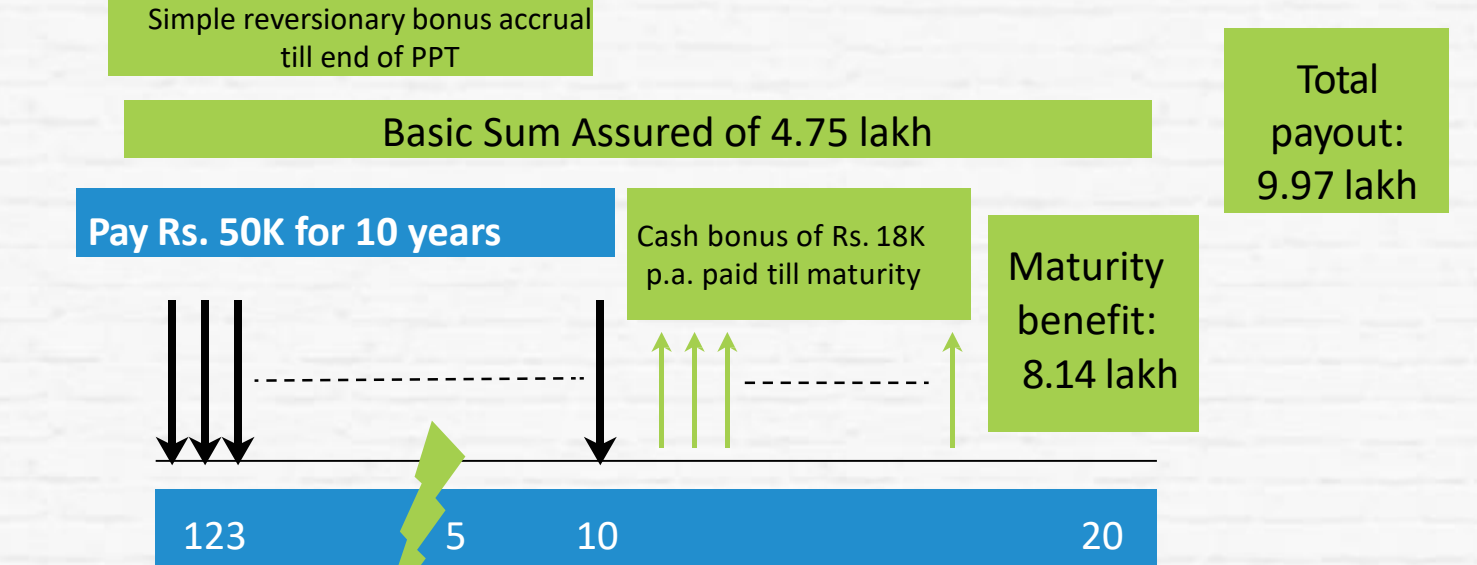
Simple reversionary bonus accrual till end of PPT

Total payout: 9.97 lakh

Basic Sum Assured of 4.75 lakh

Pay Rs. 50K for 10 years

Cash bonus of Rs. 18K p.a. paid till maturity

Maturity benefit: 8.14 lakh

123

5

10

20